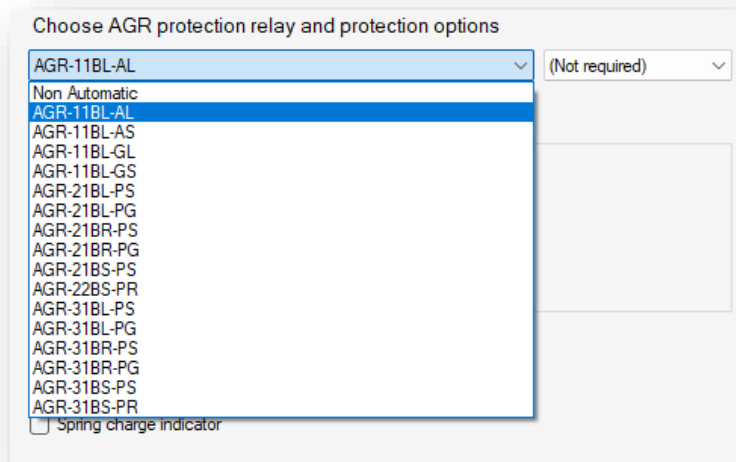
Choose AGR protection relay and protection options

AGR-11BL-AL

(Not required)

Non Automatic
AGR-11BL-AL
AGR-11BL-AS
AGR-11BL-GL
AGR-11BL-GS
AGR-21BL-PS
AGR-21BL-PG
AGR-21BR-PS
AGR-21BR-PG
AGR-21BS-PS
AGR-22BS-PR
AGR-31BL-PS
AGR-31BL-PG
AGR-31BR-PS
AGR-31BR-PG
AGR-31BS-PS
AGR-31BS-PR

Spring charge indicator